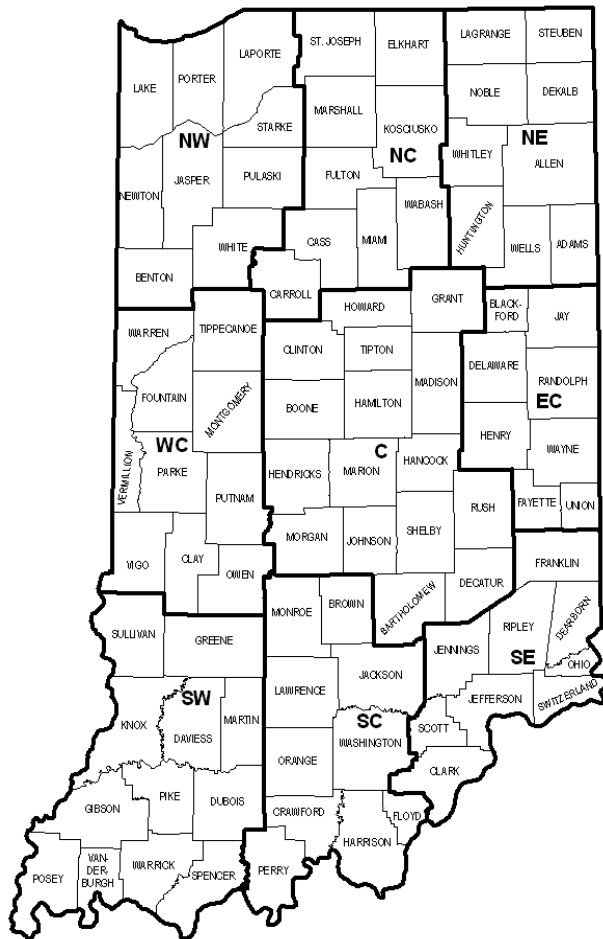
LAKE
PORTER
LAPORTE
ST. JOSEPH
ELKHART
LAGRANGE
STEUBEN
NOBLE
DEKALB
STARKE
NW
MARSHALL
KOSCIUSKO
NC
NE
WHITLEY
ALLEN
NEWTON
JASPER
PULASKI
FULTON
WABASH
HUNTINGTON
CASS
MIAMI
WELLS
ADAMS
WHITE
BENTON
CARROLL
HOWARD
GRANT
BLACKFORD
JAY
WARREN
TIPPECANOE
CLINTON
TIPTON
MADISON
DELAWARE
RANDOLPH
FOUNTAIN
MONTGOMERY
BOONE
HAMILTON
EC
WC
HENRY
VERMILLION
PARKE
C
HENDRICKS
MARION
HANCOCK
WAYNE
PUTNAM
RUSH
FAYETTE
UNION
MORGAN
JOHNSON
SHELBY
VIGO
CLAY
OWEN
FRANKLIN
MONROE
BROWN
BARTHOLOMEW
DECATUR
SULLIVAN
GREENE
RIPLEY
DEARBORN
JENNINGS
SE
OHIO
SW
LAWRENCE
JACKSON
KNOX
MARTIN
JEFFERSON
SWITZERLAND
DAVIESS
SC
SCOTT
WASHINGTON
ORANGE
CLARK
GIBSON
PIKE
DUBOIS
CRAWFORD
FLOYD
HARRISON
POSEY
VANDERBURGH
WARRICK
SPENCER
PERRY